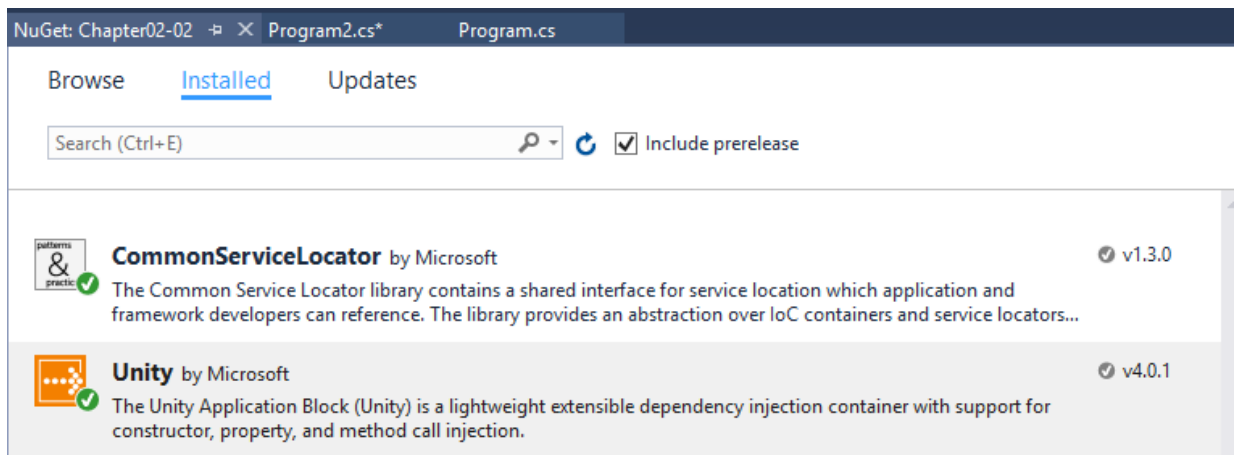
NuGet: Chapter02-02 Program2.cs* Program.cs

Browse Installed Updates

Search (Ctrl+E)

Include prerelease

patterns & practices

CommonServiceLocator by Microsoft

v1.3.0

The Common Service Locator library contains a shared interface for service location which application and framework developers can reference. The library provides an abstraction over IoC containers and service locators...

Unity by Microsoft

v4.0.1

The Unity Application Block (Unity) is a lightweight extensible dependency injection container with support for constructor, property, and method call injection.